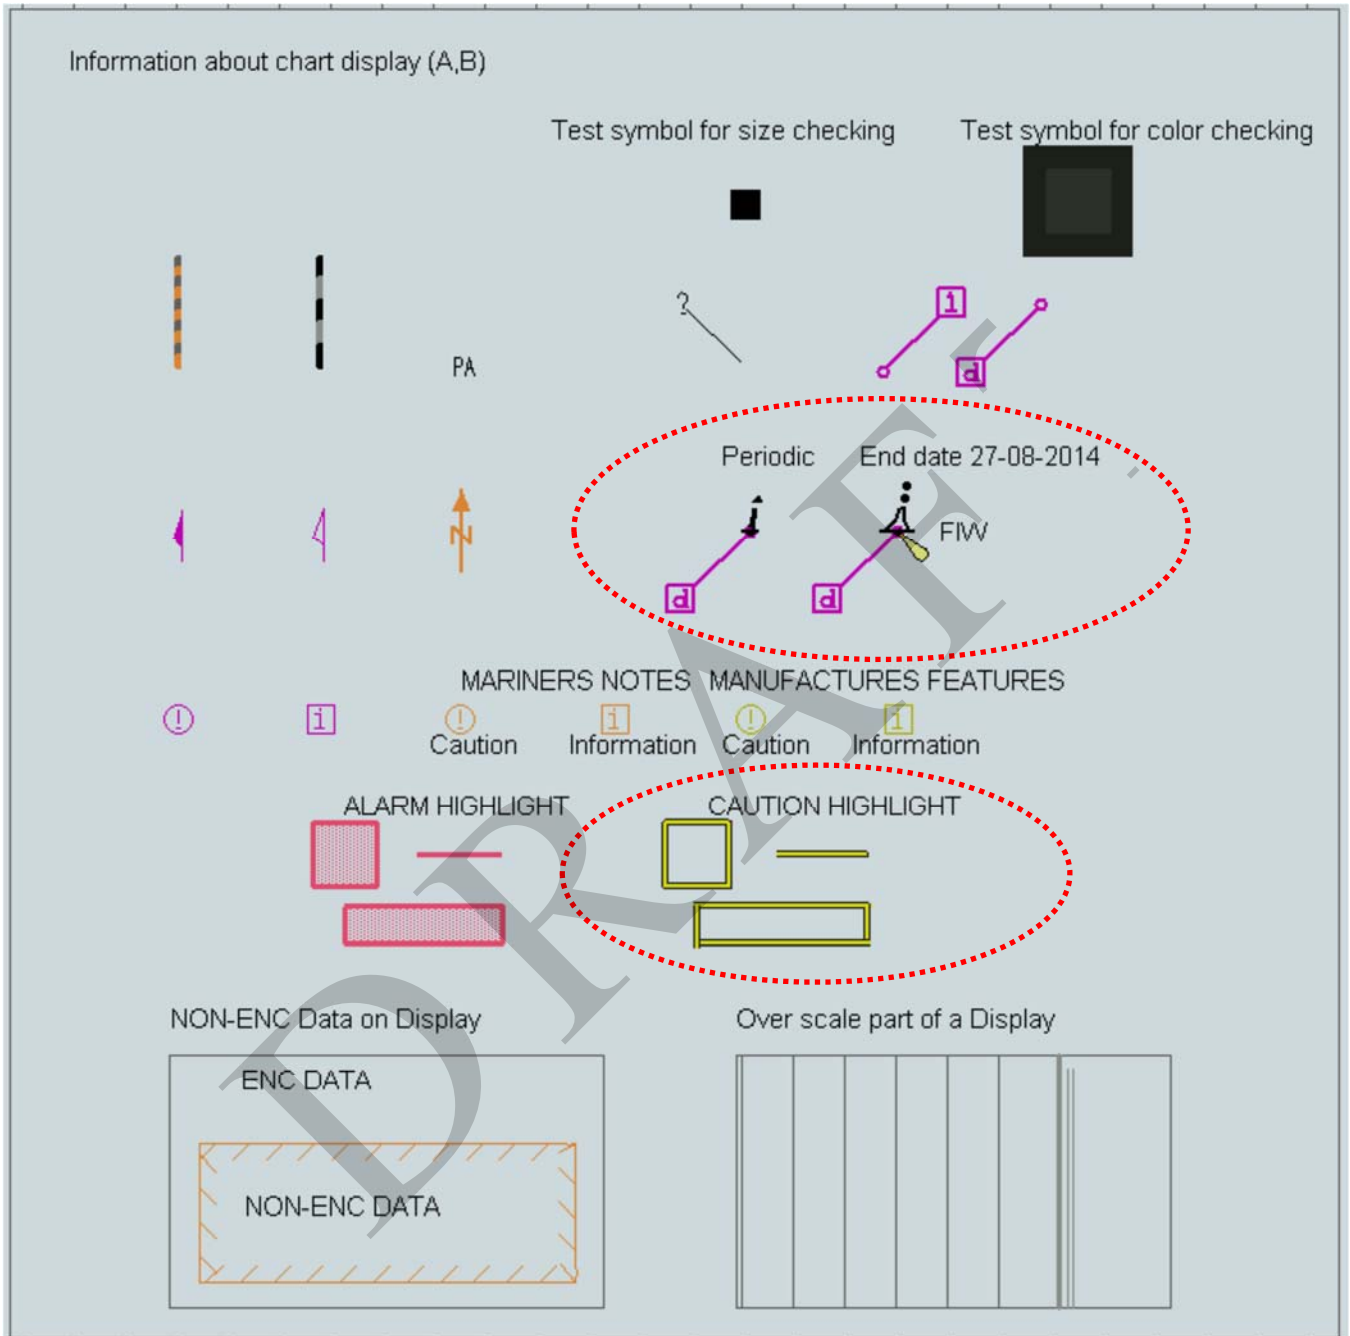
Information about chart display (A,B)

Test symbol for size checking

Test symbol for color checking

PA

?

i

d

Periodic

End date 27-08-2014

FIW

d

d

MARINERS NOTES

MANUFACTURES FEATURES

!

i

!

Caution

i

Information

!

Caution

i

Information

ALARM HIGHLIGHT

CAUTION HIGHLIGHT

NON-ENC Data on Display

ENC DATA

NON-ENC DATA

Over scale part of a Display

DRAFT